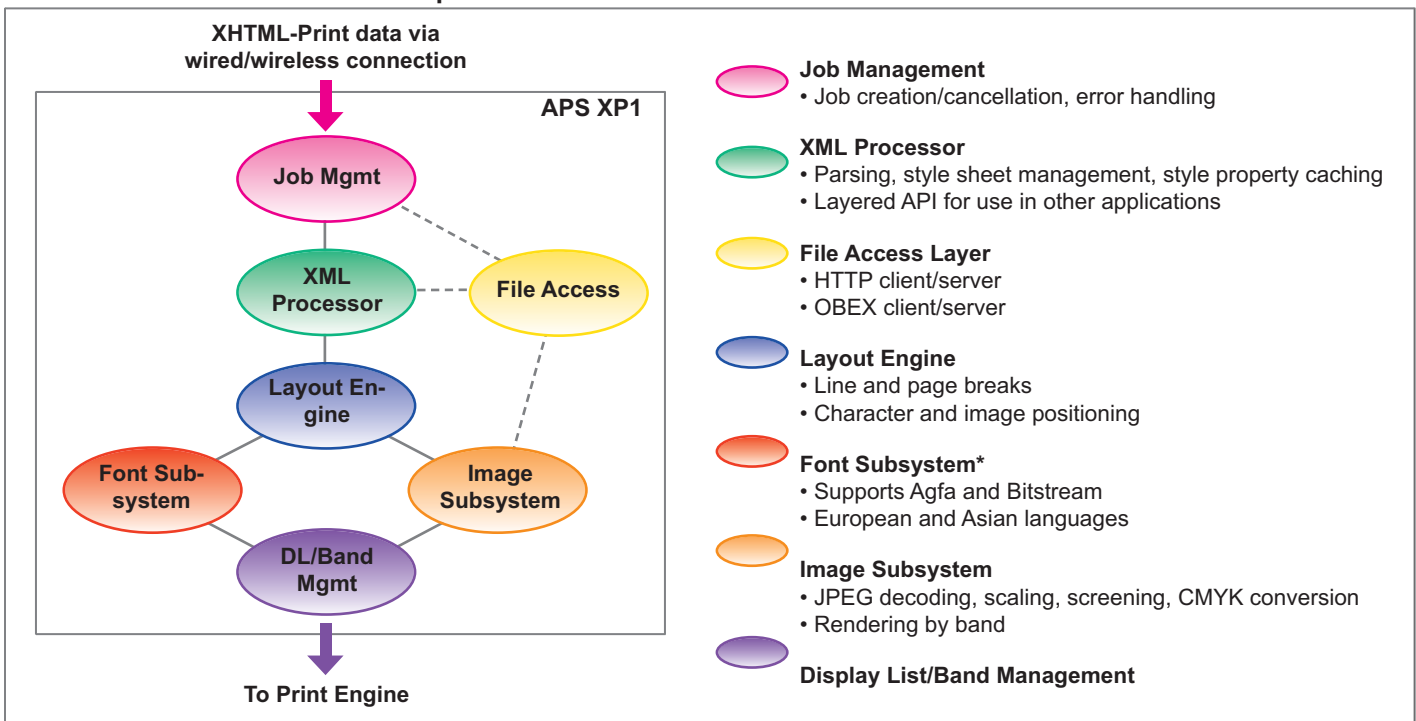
XHTML-Print data via wired/wireless connection

APS XP1

Job Mgmt

XML Processor

File Access

Layout Engine

Font Subsystem

Image Subsystem

DL/Band Mgmt

To Print Engine

Job Management
• Job creation/cancellation, error handling

XML Processor
• Parsing, style sheet management, style property caching
• Layered API for use in other applications

File Access Layer
• HTTP client/server
• OBEX client/server

Layout Engine
• Line and page breaks
• Character and image positioning

Font Subsystem*
• Supports Agfa and Bitstream
• European and Asian languages

Image Subsystem
• JPEG decoding, scaling, screening, CMYK conversion
• Rendering by band

Display List/Band Management